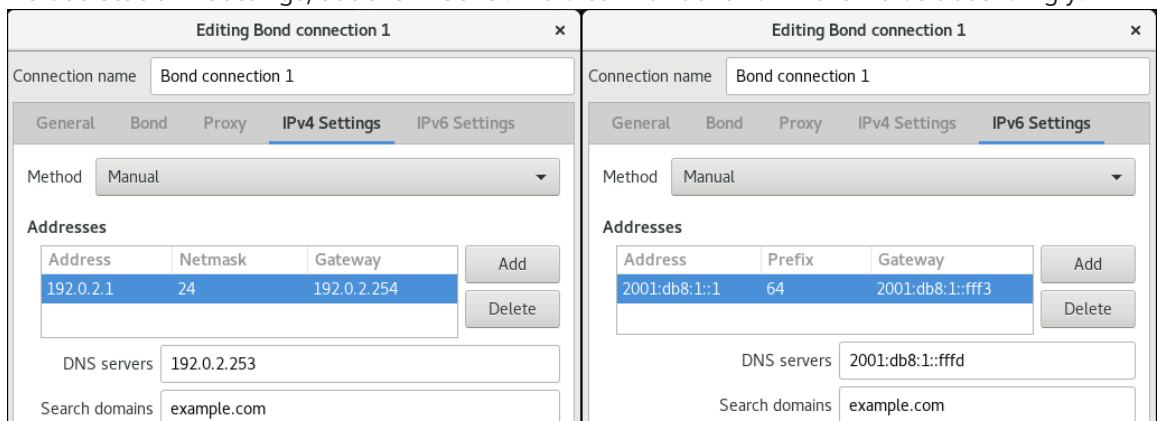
Editing Bond connection 1 ×

Connection name Bond connection 1

General Bond Proxy IPv4 Settings IPv6 Settings

Method Manual

Addresses

| Address | Netmask | Gateway |
|---|---|---|
| 192.0.2.1 | 24 | 192.0.2.254 |

Add

Delete

DNS servers 192.0.2.253

Search domains example.com

Editing Bond connection 1 ×

Connection name Bond connection 1

General Bond Proxy IPv4 Settings IPv6 Settings

Method Manual

Addresses

| Address | Prefix | Gateway |
|---|---|---|
| 2001:db8:1::1 | 64 | 2001:db8:1::fff3 |

Add

Delete

DNS servers 2001:db8:1::fffd

Search domains example.com